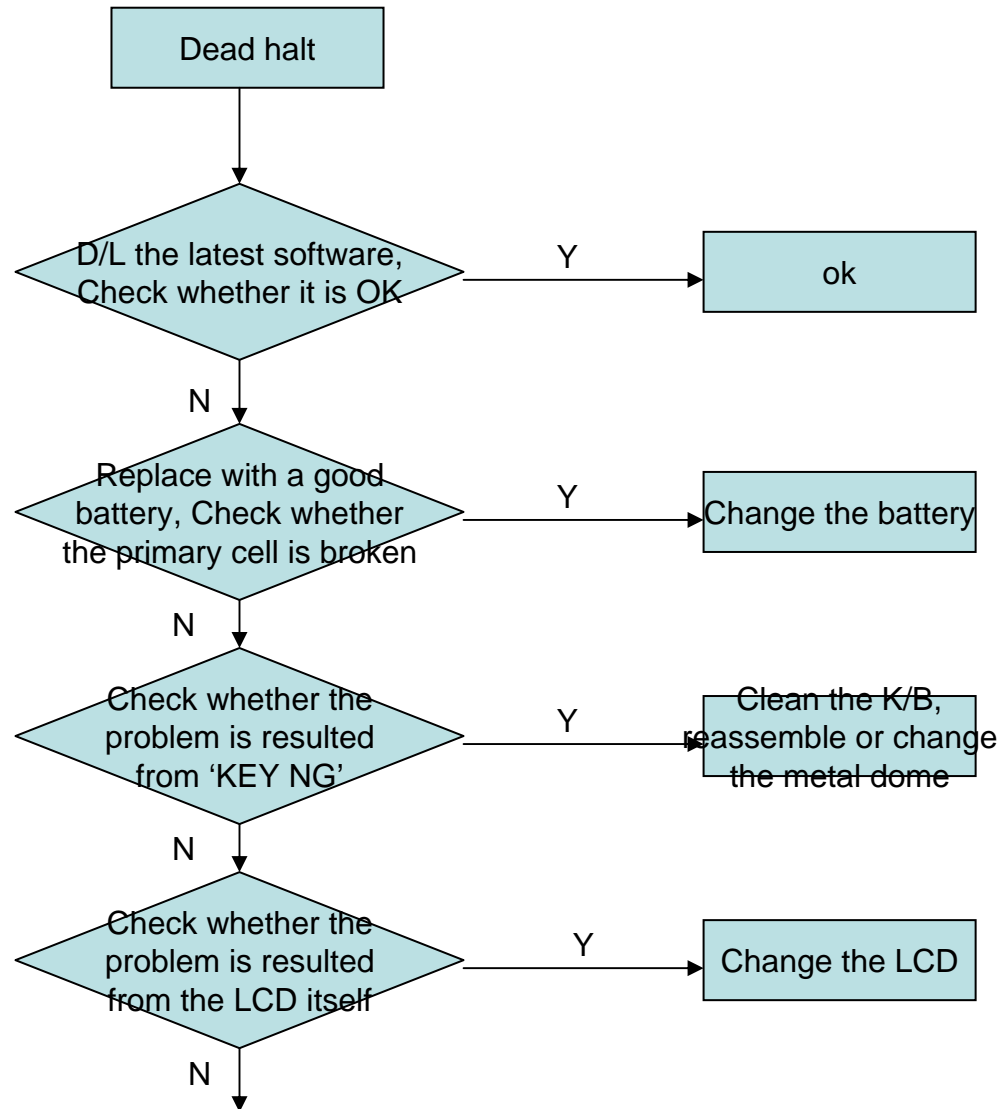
Dead halt

D/L the latest software, Check whether it is OK

Y

ok

N

Replace with a good battery, Check whether the primary cell is broken

Y

Change the battery

N

Check whether the problem is resulted from 'KEY NG'

Y

Clean the K/B, reassemble or change the metal dome

N

Check whether the problem is resulted from the LCD itself

Y

Change the LCD

N